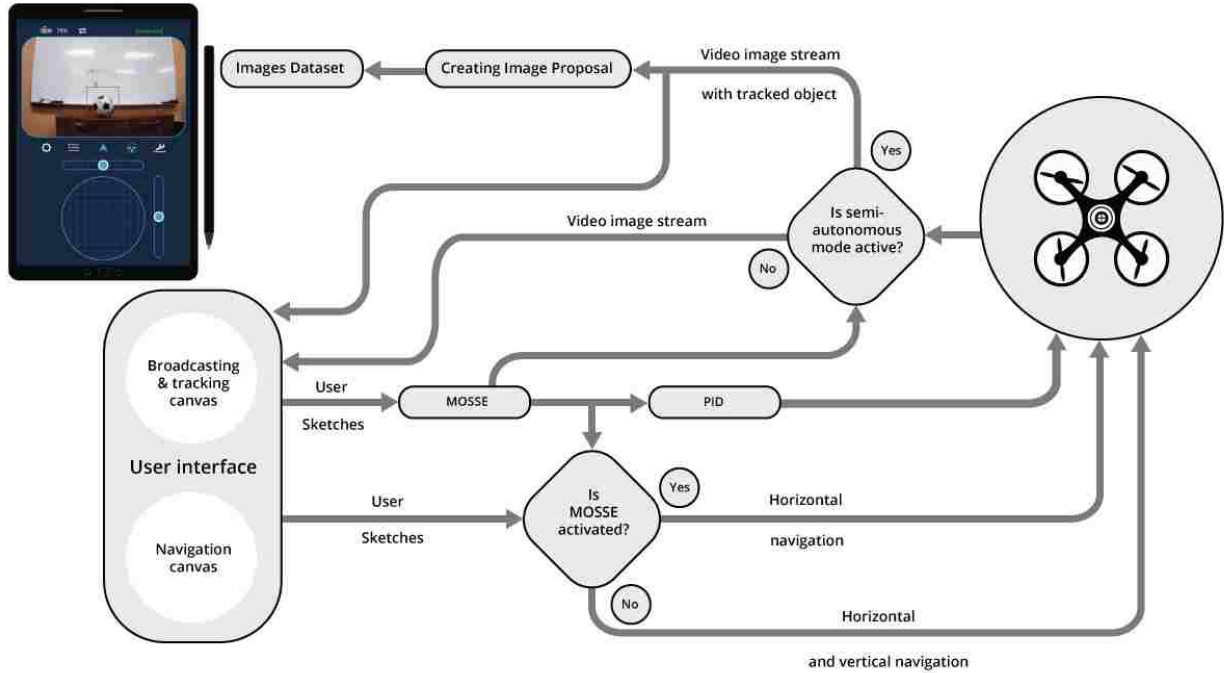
Images Dataset

Creating Image Proposal

Video image stream

with tracked object

Yes

Video image stream

Is semi-autonomous mode active?

No

Broadcasting & tracking canvas

User

Sketches

MOSSE

PID

User interface

User

Sketches

Is MOSSE activated?

Yes

Horizontal

navigation

Navigation canvas

No

Horizontal

and vertical navigation